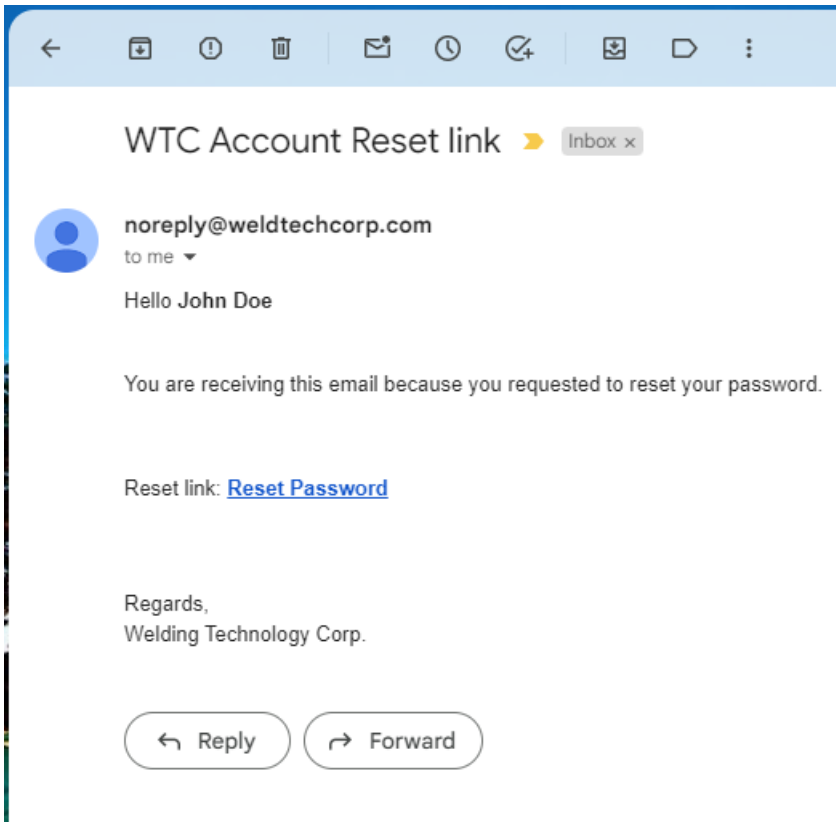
WTC Account Reset link Inbox ×

noreply@weldtechcorp.com
to me

Hello John Doe

You are receiving this email because you requested to reset your password.

Reset link: Reset Password

Regards,
Welding Technology Corp.

Reply Forward